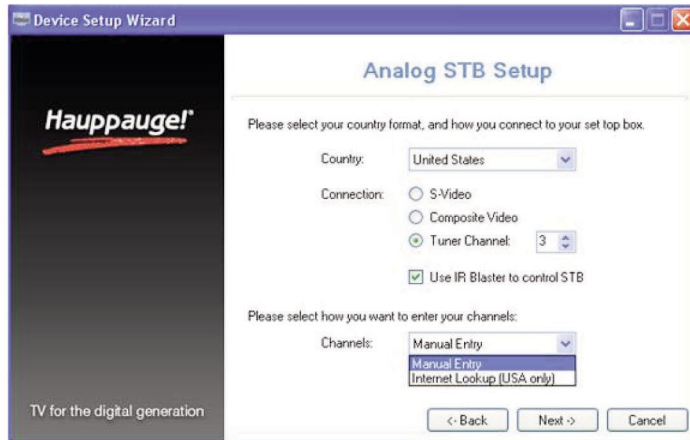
Device Setup Wizard

Hauppauge!

TV for the digital generation

Analog STB Setup

Please select your country format, and how you connect to your set top box.

Country: United States

Connection: S-Video

Composite Video

Tuner Channel: 3

Use IR Blaster to control STB

Please select how you want to enter your channels:

Channels: Manual Entry

Manual Entry

Internet Lookup (USA only)

<- Back

Next ->

Cancel